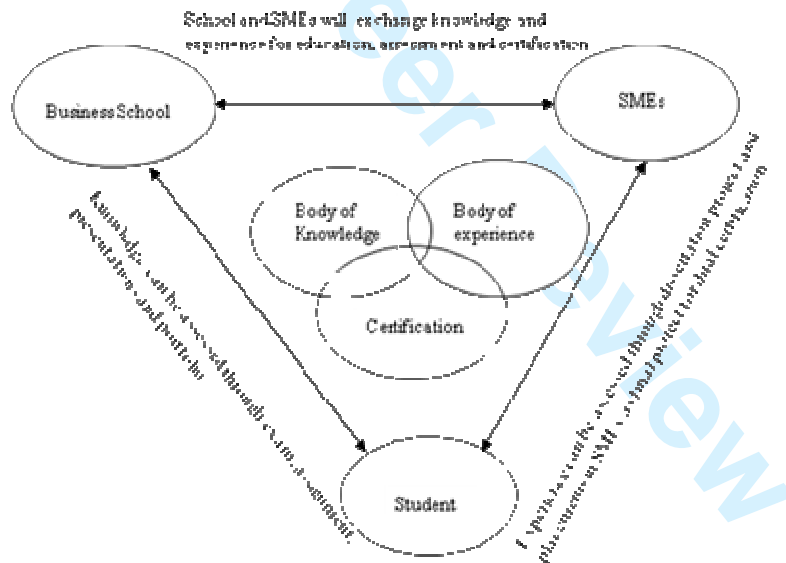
School and SMEs will exchange knowledge and experience for education, assessment and certification

Business School

SMEs

Body of Knowledge

Body of experience

Certification

Student

Knowledge can be assessed through exams, assignment, presentation and portfolio

Experience can be assessed through dissertation project and placement in SMEs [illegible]

eer Review